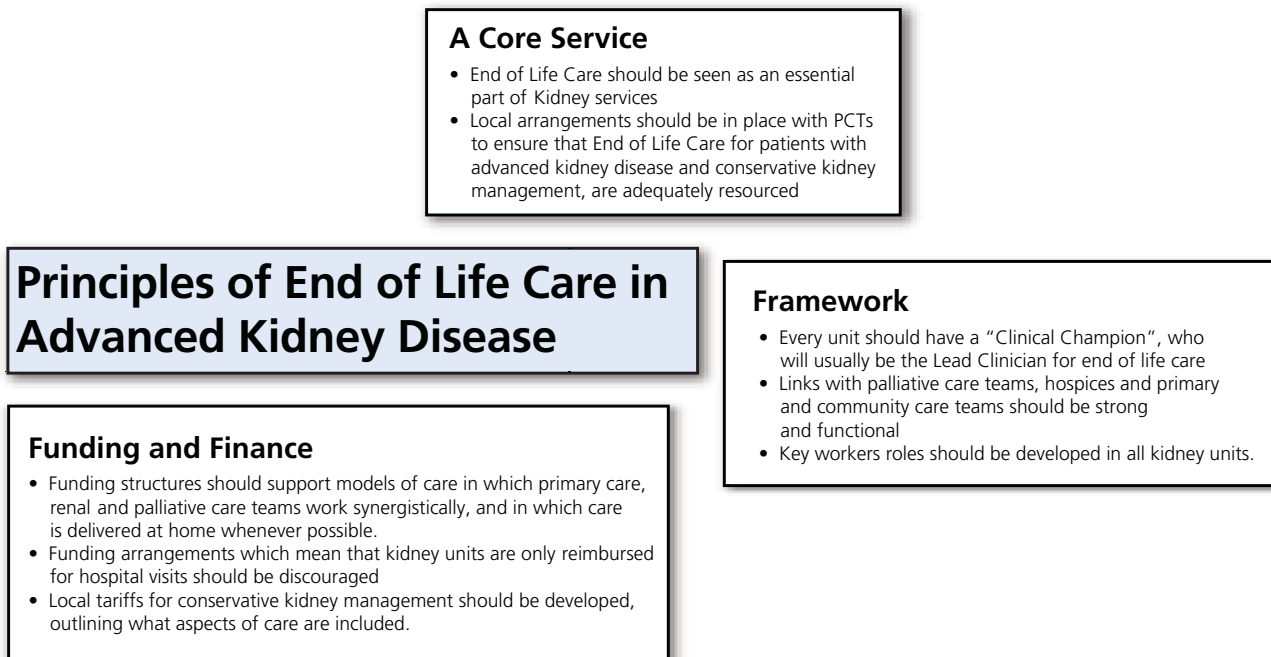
A Core Service

- End of Life Care should be seen as an essential part of Kidney services
- Local arrangements should be in place with PCTs to ensure that End of Life Care for patients with advanced kidney disease and conservative kidney management, are adequately resourced

Principles of End of Life Care in Advanced Kidney Disease

Framework

- Every unit should have a "Clinical Champion", who will usually be the Lead Clinician for end of life care
- Links with palliative care teams, hospices and primary and community care teams should be strong and functional
- Key workers roles should be developed in all kidney units.

Funding and Finance

- Funding structures should support models of care in which primary care, renal and palliative care teams work synergistically, and in which care is delivered at home whenever possible.
- Funding arrangements which mean that kidney units are only reimbursed for hospital visits should be discouraged
- Local tariffs for conservative kidney management should be developed, outlining what aspects of care are included.